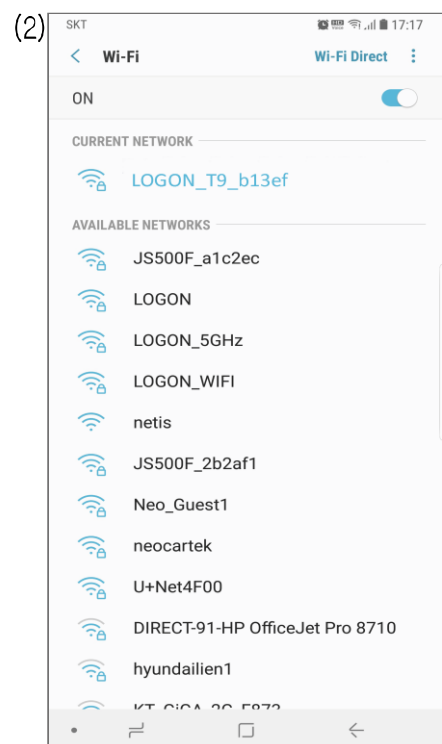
(2)
SKT
17:17
<
Wi-Fi
Wi-Fi Direct
ON
CURRENT NETWORK
LOGON_T9_b13ef
AVAILABLE NETWORKS
JS500F_a1c2ec
LOGON
LOGON_5GHz
LOGON_WIFI
netis
JS500F_2b2af1
Neo_Guest1
neocartek
U+Net4F00
DIRECT-91-HP OfficeJet Pro 8710
hyundailien1
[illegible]